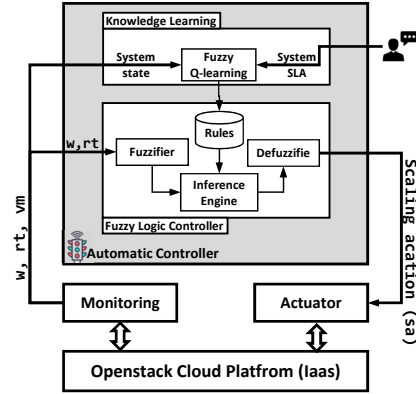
Knowledge Learning

System state

Fuzzy Q-learning

System SLA

Rules

w,rt

Fuzzifier

Defuzzifie

Inference Engine

Fuzzy Logic Controller

Automatic Controller

w, rt, vm

Scaling acation (sa)

Monitoring

Actuator

Openstack Cloud Platfrom (Iaas)